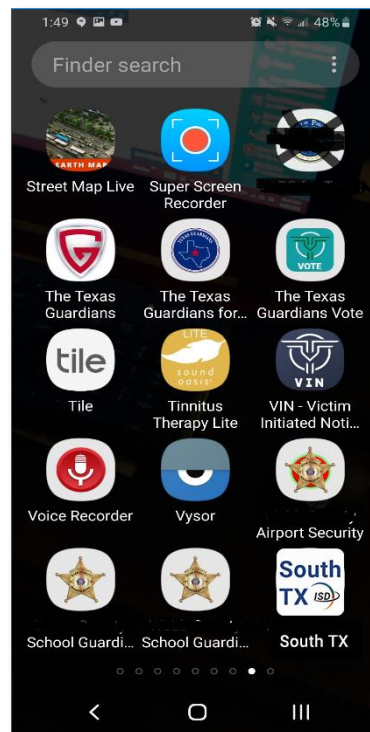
1:49 48%

Finder search

EARTH MAP
Street Map Live

Super Screen Recorder

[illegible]

The Texas Guardians

TEXAS GUARDIANS
The Texas Guardians for...

VOTE
The Texas Guardians Vote

tile
Tile

LITE
sound oasis
Tinnitus Therapy Lite

VIN
VIN - Victim Initiated Noti...

Voice Recorder

Vysor

Airport Security

School Guardi...

School Guardi...

South TX ISD
South TX